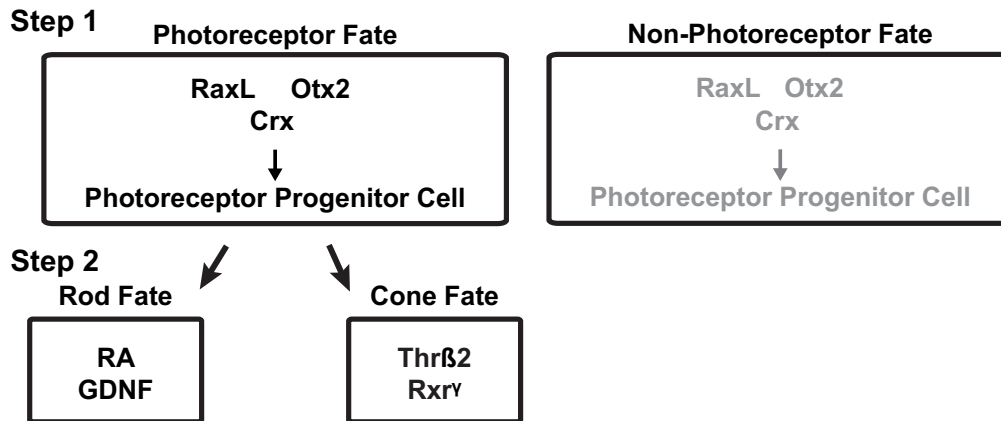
Step 1

Photoreceptor Fate

RaxL Otx2
Crx

Photoreceptor Progenitor Cell

Non-Photoreceptor Fate

RaxL Otx2
Crx

Photoreceptor Progenitor Cell

Step 2

Rod Fate

RA
GDNF

Cone Fate

Thrß2
Rxr$^{\gamma}$